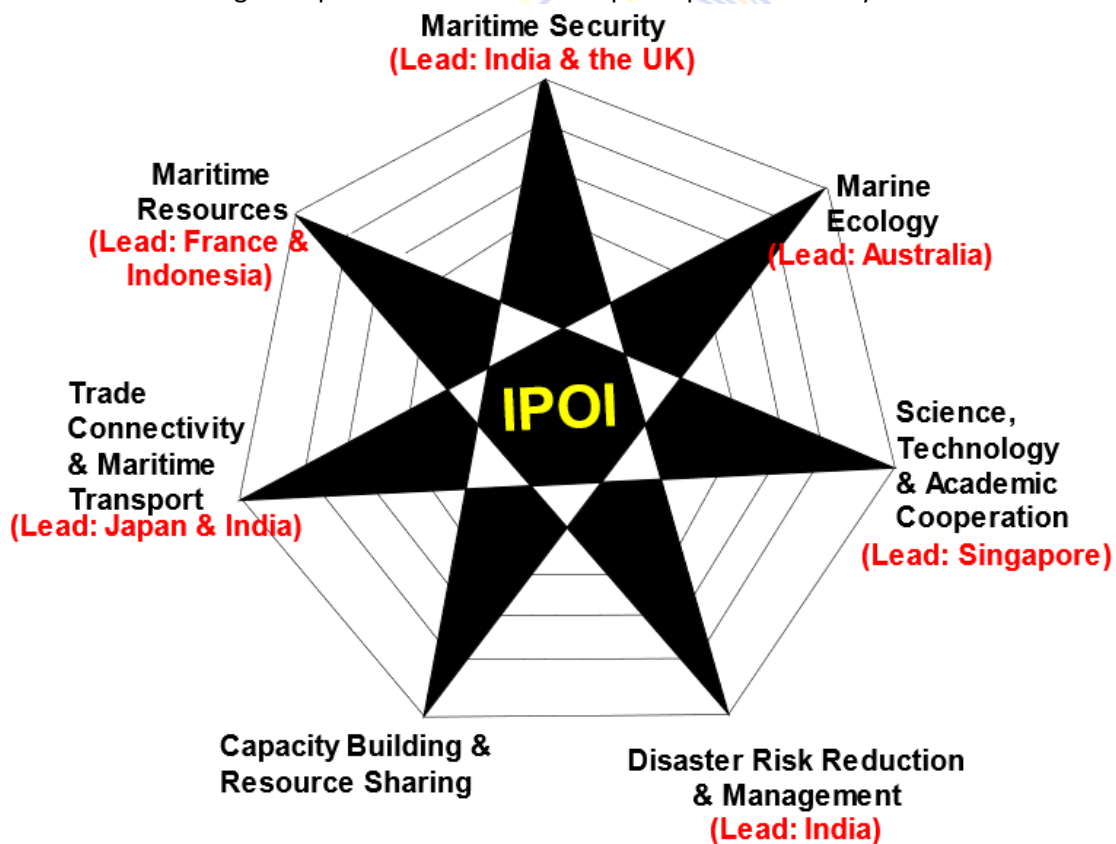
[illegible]

Maritime Security
(Lead: India & the UK)

Marine Ecology
(Lead: Australia)

Maritime Resources
(Lead: France & Indonesia)

IPOI

Trade Connectivity & Maritime Transport
(Lead: Japan & India)

Science, Technology & Academic Cooperation
(Lead: Singapore)

Capacity Building & Resource Sharing

Disaster Risk Reduction & Management
(Lead: India)